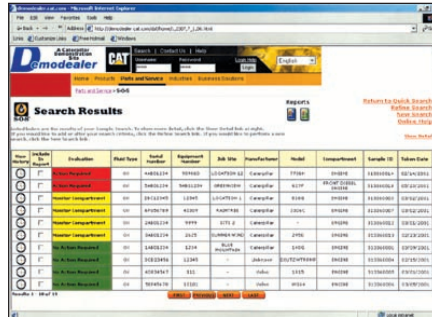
Demodealer.cat.com - Microsoft Internet Explorer

File Edit View Favorites Tools Help

Back

Address http://demodealer.cat.com/

Links Customize Links Free Hotmail Windows

A Caterpillar Demonstration Site

Demodealer

CAT

Search | Contact Us | Help

English

Login

Home Products Parts and Service Industries Business Solutions

Parts and Service > SOS

SOS

Search Results

Reports

Return to Quick Search
Refine Search
New Search
Order Hist

Show Refin

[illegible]

| View History | Include In Report | Evaluation | Fluid Type | Serial Number | Equipment Number | Job Site | Manufacturer | Model | Compartment | Sample ID | Taken Date |
|---|---|---|---|---|---|---|---|---|---|---|---|
| | | Action Required | Oil | 4AB01234 | 959460 | LOCATION 12 | Caterpillar | 773B | ENGINE | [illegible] | 02/14/2011 |
| | | Action Required | Oil | 3AB01234 | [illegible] | GREENVIEW | Caterpillar | 637F | FRONT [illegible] | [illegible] | 02/14/2011 |
| | | Monitor Compartment | Oil | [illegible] | 12345 | LOCATION 1 | Caterpillar | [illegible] | ENGINE | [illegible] | 02/11/2011 |
| | | Monitor Compartment | Oil | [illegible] | 42307 | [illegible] | Caterpillar | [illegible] | ENGINE | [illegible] | 02/02/2011 |
| | | Monitor Compartment | Oil | 1AB01234 | 9999 | SITE 2 | Caterpillar | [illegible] | ENGINE | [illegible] | 01/31/2011 |
| | | Monitor Compartment | Oil | 3AB01234 | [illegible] | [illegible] | Caterpillar | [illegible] | ENGINE | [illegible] | 12/29/2011 |
| | | No Action Required | Oil | 1AB01234 | 1234 | BLUE MOUNTAIN | Caterpillar | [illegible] | ENGINE | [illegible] | 12/29/2011 |
| | | No Action Required | Oil | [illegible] | 12345 | | Unknown | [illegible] | ENGINE | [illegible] | 12/29/2011 |
| | | No Action Required | Oil | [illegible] | 111 | | Volvo | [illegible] | ENGINE | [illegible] | 12/29/2011 |
| | | No Action Required | Oil | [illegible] | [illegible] | | Volvo | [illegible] | ENGINE | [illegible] | 12/07/2011 |

Results 1 - 10 of 19

FIRST PREVIOUS NEXT LAST